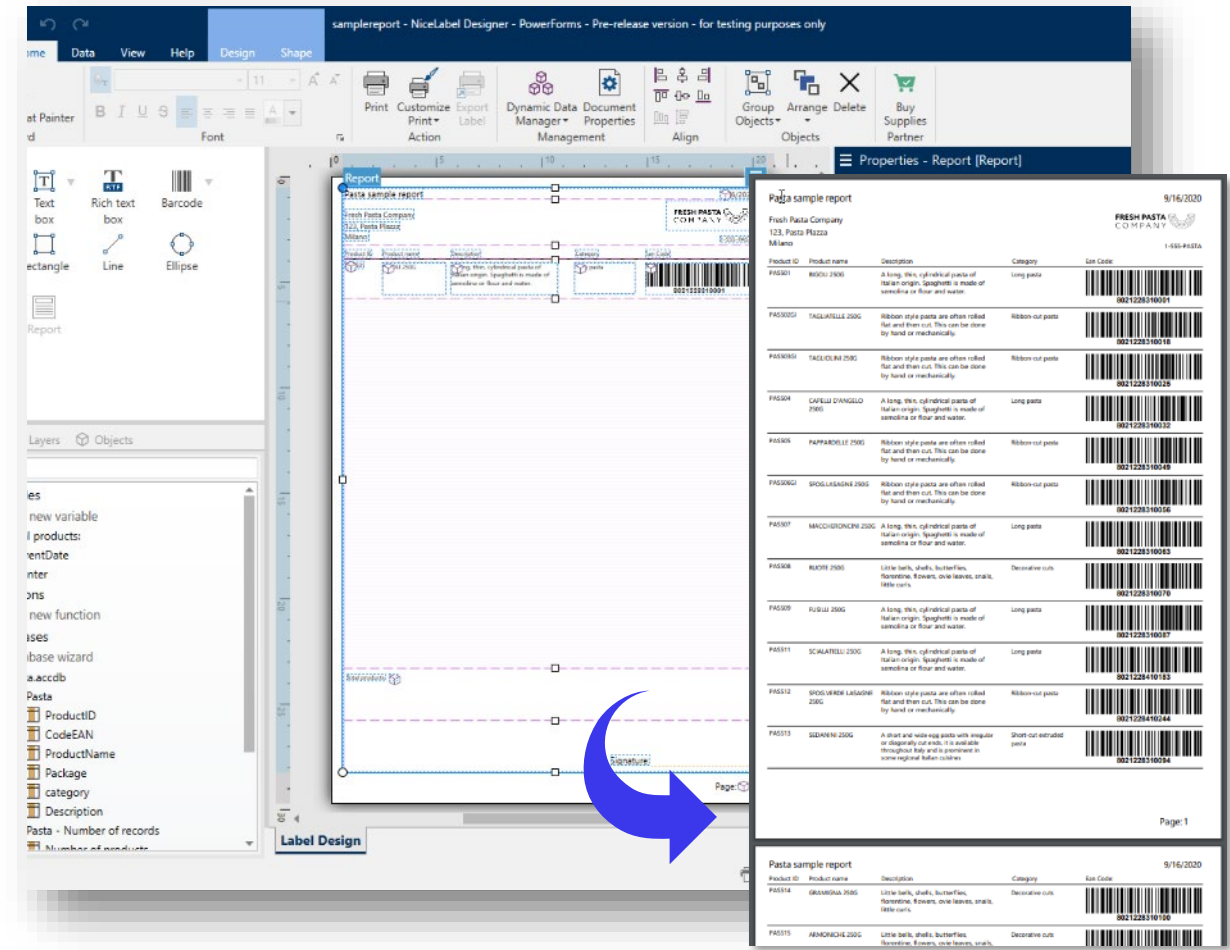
samplereport - NiceLabel Designer - PowerForms - Pre-release version - for testing purposes only

ome Data View Help Design Shape

at Painter
d
Font
Print Customize Print Export Label
Action
Dynamic Data Manager Document Properties
Management
Align
Group Objects Arrange Delete
Objects
Buy Supplies
Partner

Properties - Report [Report]

Text box
Rich text box
Barcode
ectangle
Line
Ellipse
Report

Layers Objects

les
new variable
l products:
rentDate
nter
ons
new function
ases
base wizard
a.accdb
Pasta
ProductID
CodeEAN
ProductName
Package
category
Description
Pasta - Number of records
Number of products

Label Design

Report
Pasta sample report
Fresh Pasta Company
123, Pasta Plaza
Milano
Product ID Product name Description Category Ean Code
A long, thin, cylindrical pasta of Italian origin. Spaghetti is made of semolina or flour and water.
8021228310001
Signature
Page:

Pasta sample report 9/16/2020
Fresh Pasta Company
123, Pasta Plazza
Milano
FRESH PASTA COMPANY
1-555-PASTA

| Product ID | Product name | Description | Category | Ean Code |
|---|---|---|---|---|
| PAS501 | BIGOLI 250G | A long, thin, cylindrical pasta of Italian origin. Spaghetti is made of semolina or flour and water. | Long pasta | 8021228310001 |
| PAS502GI | TAGLIATELLE 250G | Ribbon style pasta are often rolled flat and then cut. This can be done by hand or mechanically. | Ribbon-cut pasta | 8021228310018 |
| PAS503GI | TAGLIOLINI 250G | Ribbon style pasta are often rolled flat and then cut. This can be done by hand or mechanically. | Ribbon-cut pasta | 8021228310025 |
| PAS504 | CAPELLI D'ANGELO 250G | A long, thin, cylindrical pasta of Italian origin. Spaghetti is made of semolina or flour and water. | Long pasta | 8021228310032 |
| PAS505 | PAPPARDELLE 250G | Ribbon style pasta are often rolled flat and then cut. This can be done by hand or mechanically. | Ribbon-cut pasta | 8021228310049 |
| PAS506GI | SFOGLIA LASAGNE 250G | Ribbon style pasta are often rolled flat and then cut. This can be done by hand or mechanically. | Ribbon-cut pasta | 8021228310056 |
| PAS507 | MACCHERONCINI 250G | A long, thin, cylindrical pasta of Italian origin. Spaghetti is made of semolina or flour and water. | Long pasta | 8021228310063 |
| PAS508 | RUOTE 250G | Little bells, shells, butterflies, florentine, flowers, ovie leaves, snails, little curls. | Decorative cuts | 8021228310070 |
| PAS509 | FUSILLI 250G | A long, thin, cylindrical pasta of Italian origin. Spaghetti is made of semolina or flour and water. | Long pasta | 8021228310087 |
| PAS511 | SCIALATIELLI 250G | A long, thin, cylindrical pasta of Italian origin. Spaghetti is made of semolina or flour and water. | Long pasta | 8021228410183 |
| PAS512 | SFOGLIA VERDE LASAGNE 250G | Ribbon style pasta are often rolled flat and then cut. This can be done by hand or mechanically. | Ribbon-cut pasta | 8021228410244 |
| PAS513 | SEDANINI 250G | A short and wide egg pasta with irregular or diagonally cut ends. It is available throughout Italy and is preminent in some regional Italian cuisines | Short-cut-extruded pasta | 8021228310094 |

Page: 1

Pasta sample report 9/16/2020

| Product ID | Product name | Description | Category | Ean Code |
|---|---|---|---|---|
| PAS514 | GRAMIGNA 250G | Little bells, shells, butterflies, florentine, flowers, ovie leaves, snails, little curls. | Decorative cuts | 8021228310100 |
| PAS515 | ARMONICHE 250G | Little bells, shells, butterflies, florentine, flowers, ovie leaves, snails, | Decorative cuts | |